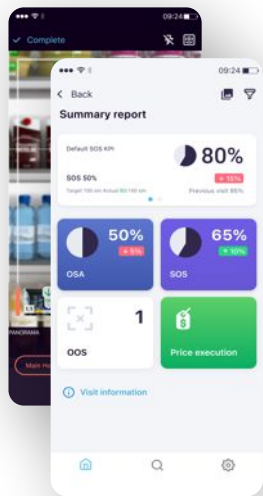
09:24
Complete
PANORAMA
Main m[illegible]

09:24
Back
Summary report
Default SOS KPI
80%
SOS 50%
- 15%
Target 100 cm Actual 50/100 cm
Previous visit 65%
50%
- 5%
OSA
65%
+ 10%
SOS
1
OOS
Price execution
Visit information